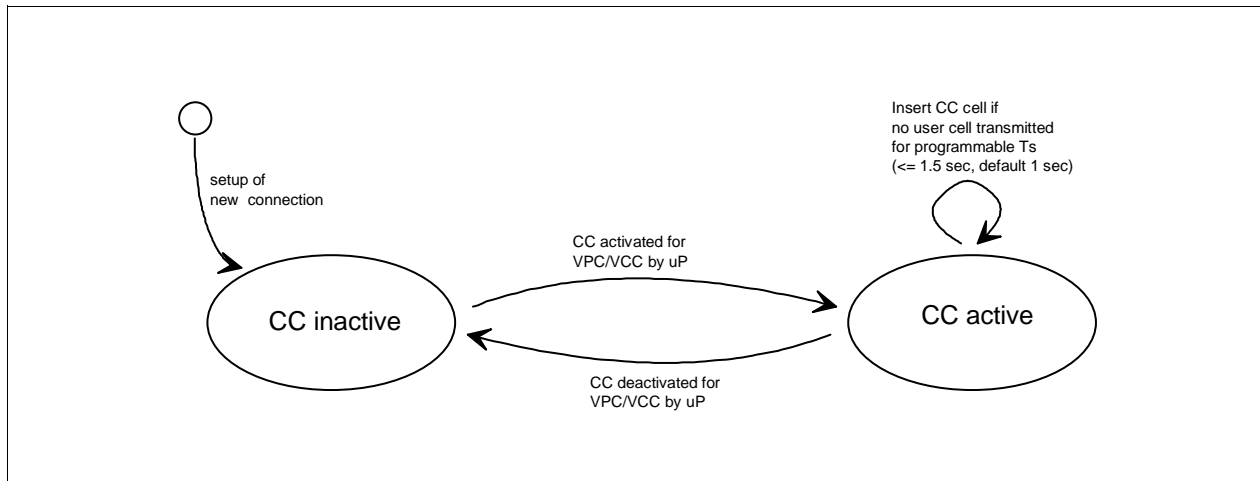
Insert CC cell if no user cell transmitted for programmable Ts (<= 1.5 sec, default 1 sec)

setup of new connection

CC activated for VPC/VCC by uP

CC inactive

CC active

CC deactivated for VPC/VCC by uP